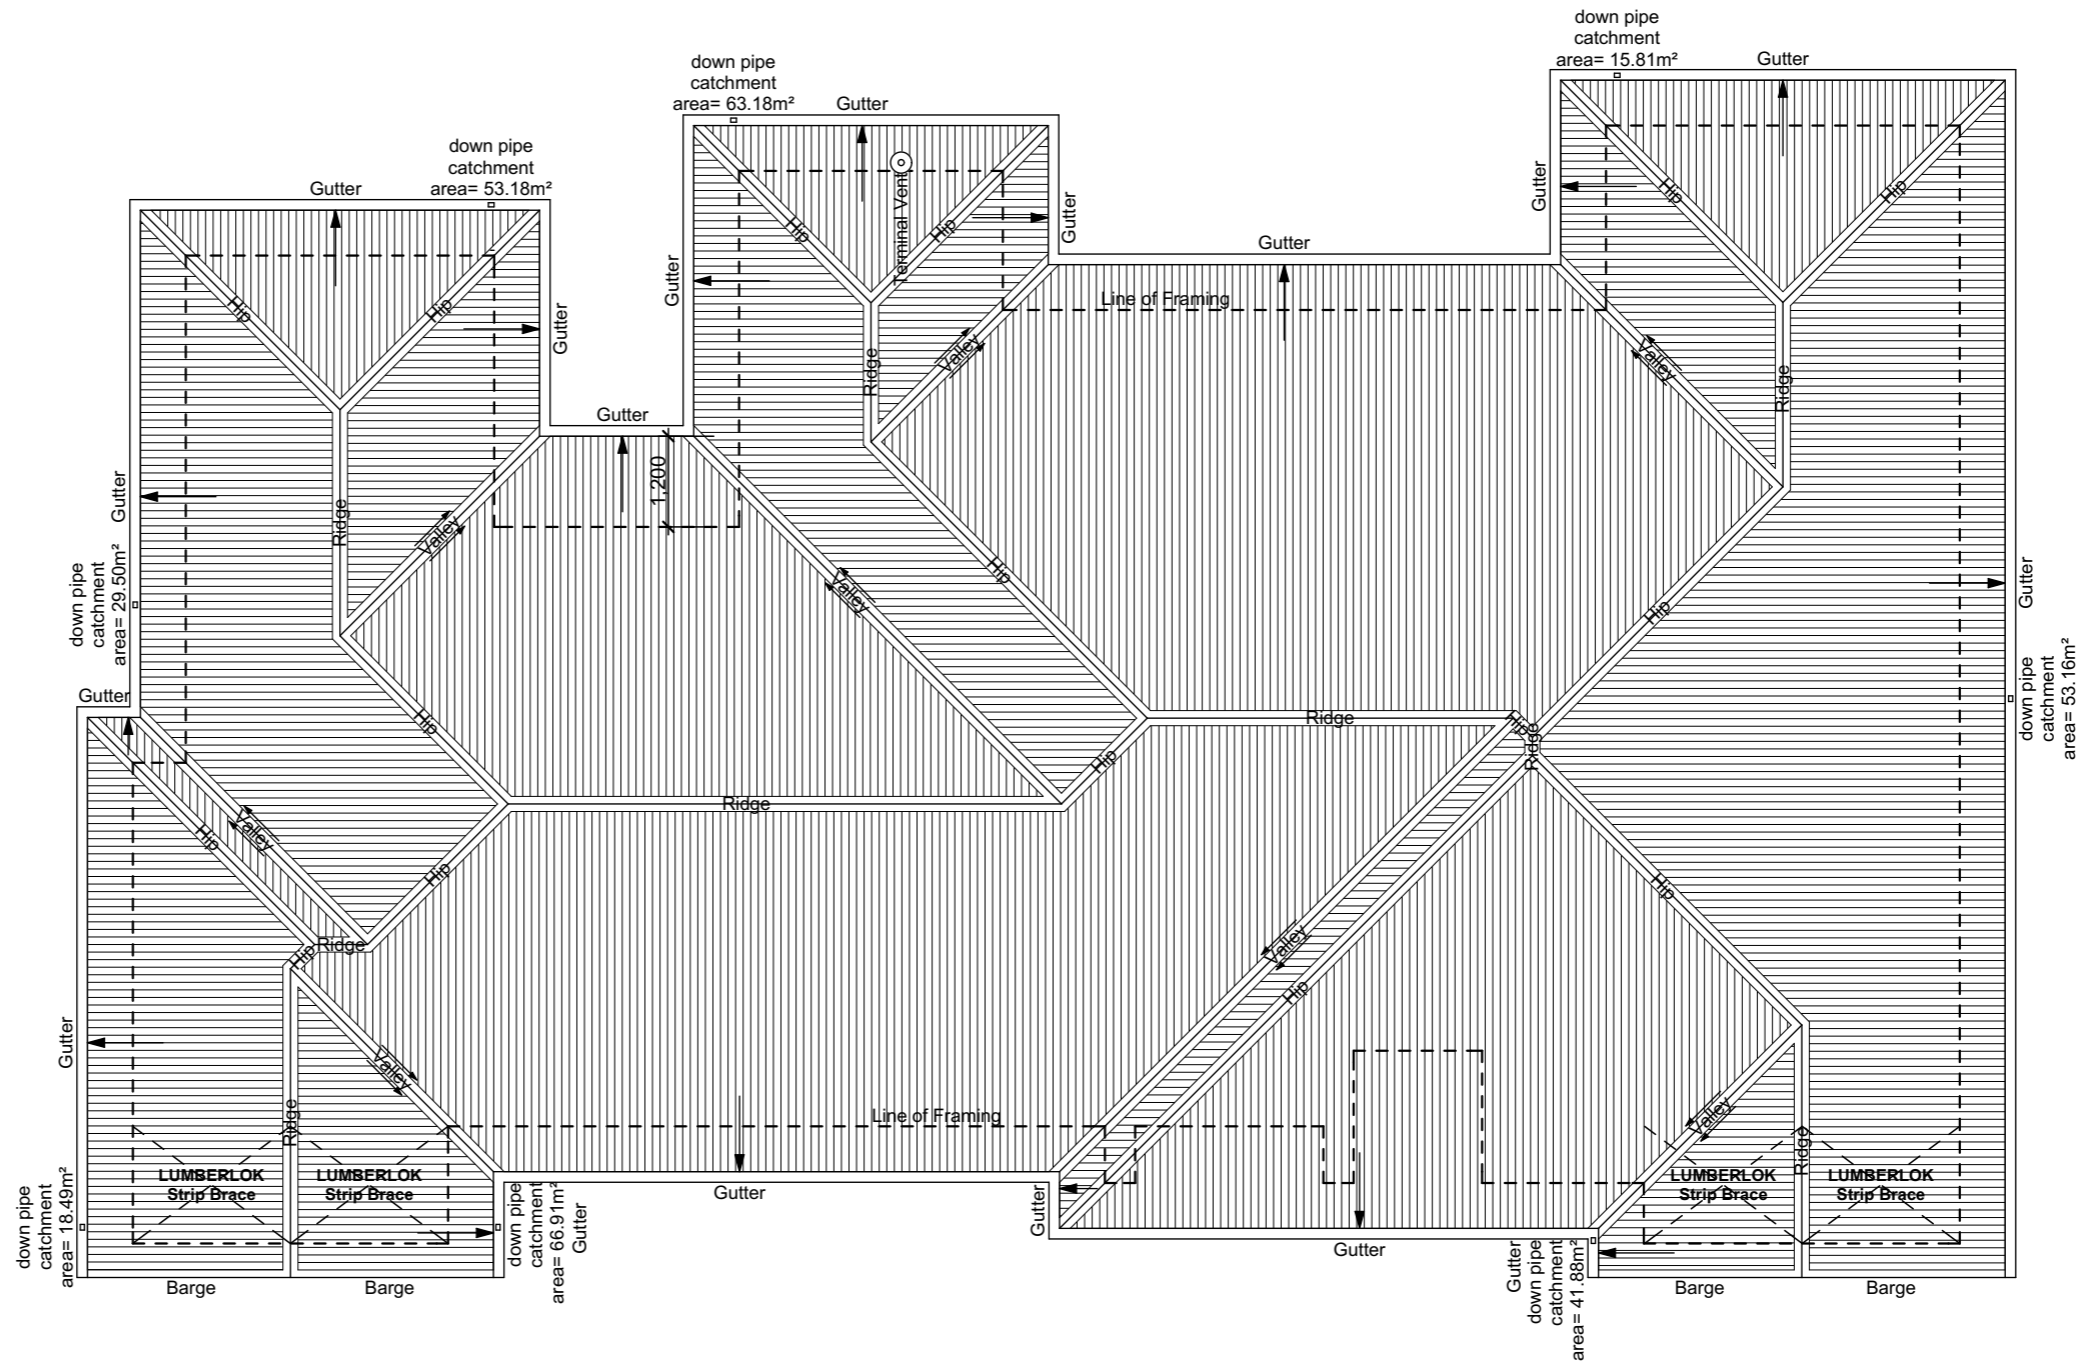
down pipe catchment area= 15.81m²

Gutter

down pipe catchment area= 63.18m²

Gutter

down pipe catchment area= 53.18m²

Gutter

Gutter

Hip

Hip

Terminal Vent

Hip

Hip

Gutter

Hip

Hip

Gutter

Gutter

Gutter

Line of Framing

Gutter

Ridge

Valley

Valley

Ridge

Gutter

Ridge

1,200

Gutter

Valley

Valley

Hip

Gutter

down pipe catchment area= 29.50m²

Hip

down pipe catchment area= 53.16m²

Gutter

Ridge

Hip

Hip

Ridge

Ridge

Hip

Valley

Hip

Hip

Hip

Ridge

Valley

Hip

Hip

Gutter

Valley

Line of Framing

Valley

Ridge

Ridge

LUMBERLOK Strip Brace

LUMBERLOK Strip Brace

LUMBERLOK Strip Brace

LUMBERLOK Strip Brace

down pipe catchment area= 18.49m²

Gutter

down pipe catchment area= 66.91m²

Gutter

Gutter

Gutter

Gutter

down pipe catchment area= 41.88m²

Barge

Barge

Barge

Barge